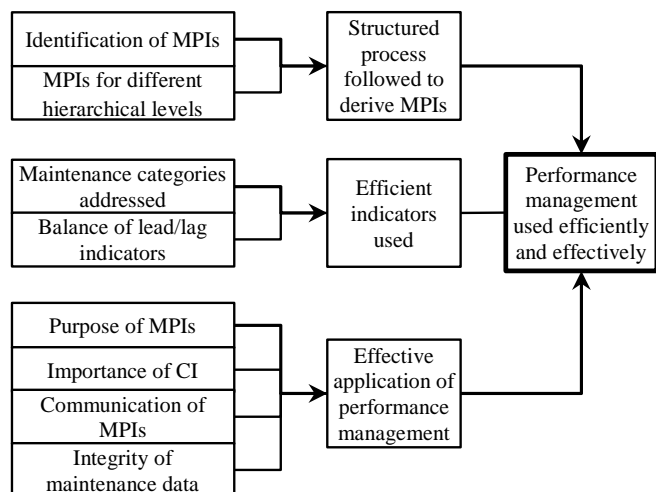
Identification of MPIs

MPIs for different hierarchical levels

Structured process followed to derive MPIs

Maintenance categories addressed

Balance of lead/lag indicators

Efficient indicators used

Performance management used efficiently and effectively

Purpose of MPIs

Importance of CI

Communication of MPIs

Integrity of maintenance data

Effective application of performance management